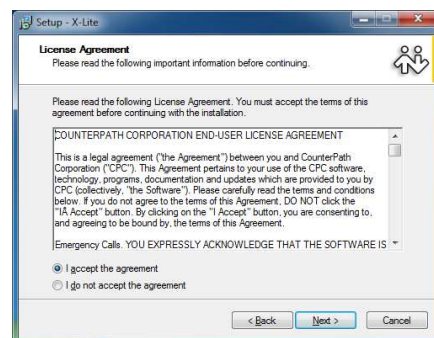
Setup - X-Lite

License Agreement
Please read the following important information before continuing.

Please read the following License Agreement. You must accept the terms of this agreement before continuing with the installation.

COUNTERPATH CORPORATION END-USER LICENSE AGREEMENT

This is a legal agreement ("the Agreement") between you and CounterPath Corporation ("CPC"). This Agreement pertains to your use of the CPC software, technology, programs, documentation and updates which are provided to you by CPC (collectively, "the Software"). Please carefully read the terms and conditions below. If you do not agree to the terms of this Agreement, DO NOT click the "IA Accept" button. By clicking on the "I Accept" button, you are consenting to, and agreeing to be bound by, the terms of this Agreement.

Emergency Calls. YOU EXPRESSLY ACKNOWLEDGE THAT THE SOFTWARE IS

I accept the agreement
I do not accept the agreement

< Back Next > Cancel